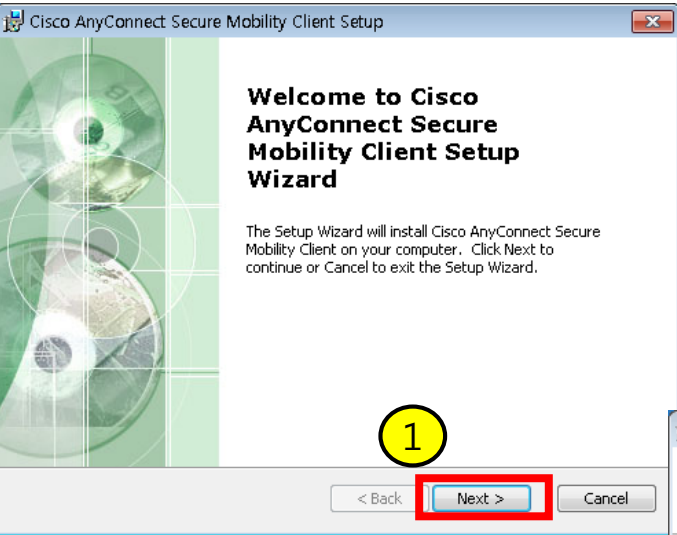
Cisco AnyConnect Secure Mobility Client Setup

Welcome to Cisco AnyConnect Secure Mobility Client Setup Wizard

The Setup Wizard will install Cisco AnyConnect Secure Mobility Client on your computer. Click Next to continue or Cancel to exit the Setup Wizard.

1

< Back
Next >
Cancel